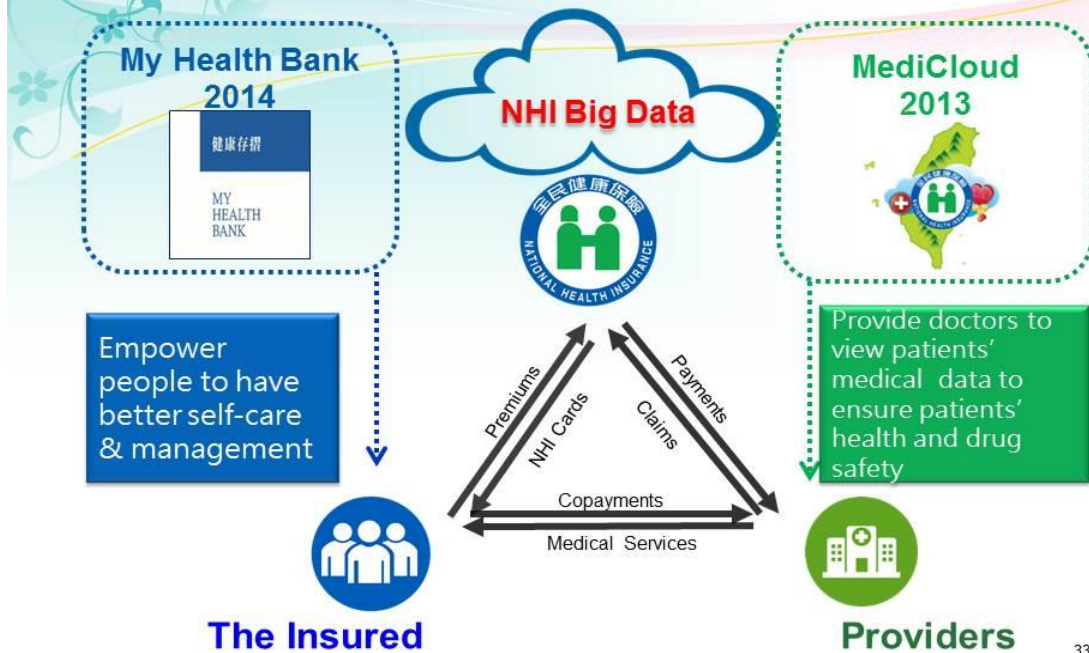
My Health Bank
2014

健康存摺

MY
HEALTH
BANK

NHI Big Data

全民健康保險
NATIONAL HEALTH INSURANCE

MediCloud
2013

Empower people to have better self-care & management

Provide doctors to view patients' medical data to ensure patients' health and drug safety

Premiums

NHI Cards

Payments

Claims

Copayments

Medical Services

The Insured

Providers

33